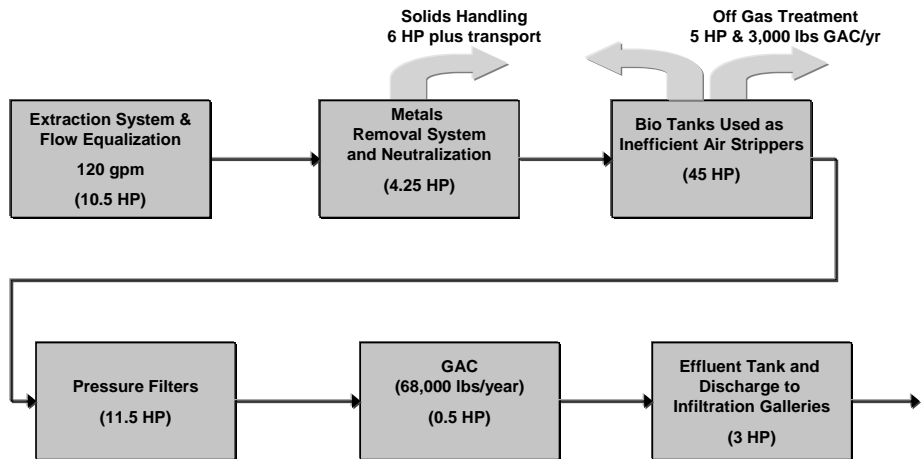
Solids Handling
6 HP plus transport

Off Gas Treatment
5 HP & 3,000 lbs GAC/yr

Extraction System & Flow Equalization
120 gpm
(10.5 HP)

Metals Removal System and Neutralization
(4.25 HP)

Bio Tanks Used as Inefficient Air Strippers
(45 HP)

Pressure Filters
(11.5 HP)

GAC
(68,000 lbs/year)
(0.5 HP)

Effluent Tank and Discharge to Infiltration Galleries
(3 HP)